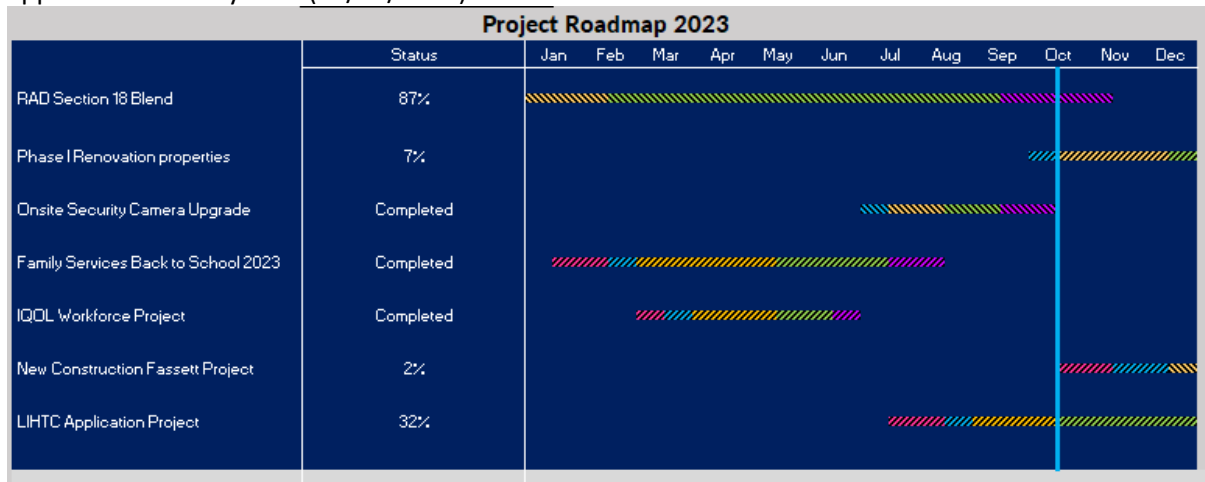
Project Roadmap 2023

| | Status | Jan | Feb | Mar | Apr | May | Jun | Jul | Aug | Sep | Oct | Nov | Dec |
|---|---|---|---|---|---|---|---|---|---|---|---|---|---|
| RAD Section 18 Blend | 87% | | | | | | | | | | | | |
| Phase I Renovation properties | 7% | | | | | | | | | | | | |
| Onsite Security Camera Upgrade | Completed | | | | | | | | | | | | |
| Family Services Back to School 2023 | Completed | | | | | | | | | | | | |
| IQOL Workforce Project | Completed | | | | | | | | | | | | |
| New Construction Fassett Project | 2% | | | | | | | | | | | | |
| LIHTC Application Project | 32% | | | | | | | | | | | | |